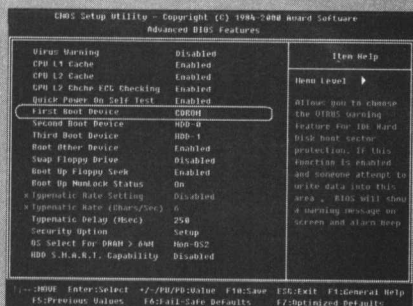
CMOS Setup Utility - Copyright (C) 1984-2000 Award Software
Advanced BIOS Features

| | |
|---|---|
| Virus Warning | Disabled |
| CPU L1 Cache | Enabled |
| CPU L2 Cache | Enabled |
| CPU L2 Cache ECC Checking | Enabled |
| Quick Power On Self Test | Enabled |
| First Boot Device | CDROM |
| Second Boot Device | HDD-0 |
| Third Boot Device | HDD-1 |
| Boot Other Device | Enabled |
| Swap Floppy Drive | Disabled |
| Boot Up Floppy Seek | Enabled |
| Boot Up NumLock Status | On |
| x Typematic Rate Setting | Disabled |
| x Typematic Rate (Chars/Sec) | 6 |
| Typematic Delay (Msec) | 250 |
| Security Option | Setup |
| OS Select For DRAM > 64M | Non-OS2 |
| HDD S.M.A.R.T. Capability | Disabled |

Item Help

Menu Level ▶

Allows you to choose the VIRUS warning feature for IDE Hard Disk boot sector protection. If this function is enabled and someone attempt to write data into this area , BIOS will show a warning message on screen and alarm beep

↑↓→←:Move Enter:Select +/-/PU/PD:Value F10:Save ESC:Exit F1:General Help
F5:Previous Values F6:Fail-Safe Defaults F7:Optimized Defaults